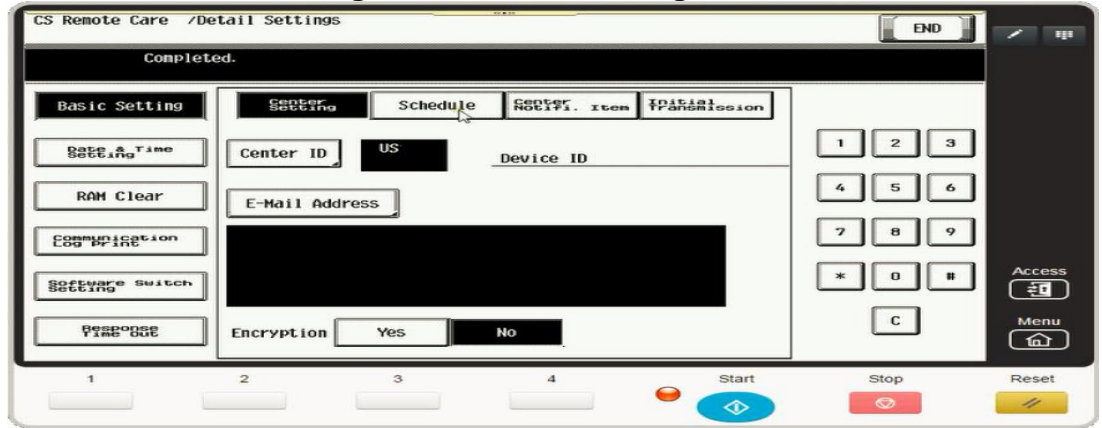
CS Remote Care /Detail Settings

END

Completed.

Basic Setting

Date & Time Setting

RAM Clear

Communication Log Print

Software Switch Setting

Response Time Out

Center Setting

Schedule

Center Notifi. Item

Initial Transmission

Center ID

US

Device ID

E-Mail Address

Encryption

Yes

No

1 2 3
4 5 6
7 8 9
* 0 #
C

Access

Menu

1

2

3

4

Start

Stop

Reset